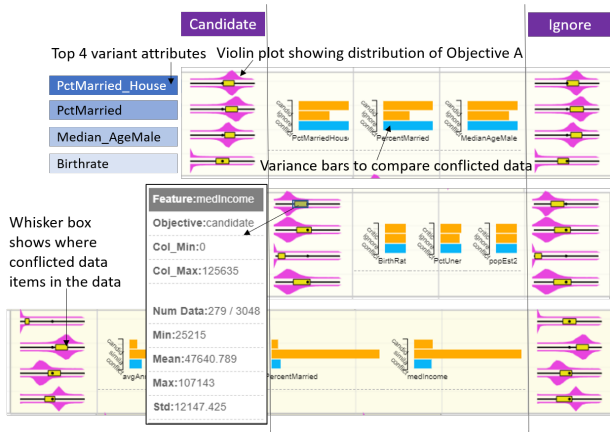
Candidate

Ignore

Top 4 variant attributes

Violin plot showing distribution of Objective A

PctMarried_House

PctMarried

Median_AgeMale

Birthrate

cand
ignore
unlab

PctMarriedHouse

PercentMarried

MedianAgeMale

Variance bars to compare conflicted data

Feature:medIncome

Objective:candidate

Col_Min:0

Col_Max:125635

Num Data:279 / 3048

Min:25215

Mean:47640.789

Max:107143

Std:12147.425

Whisker box shows where conflicted data items in the data

BirthRat

PctUner

popEst2

avgAn

PercentMarried

medIncome